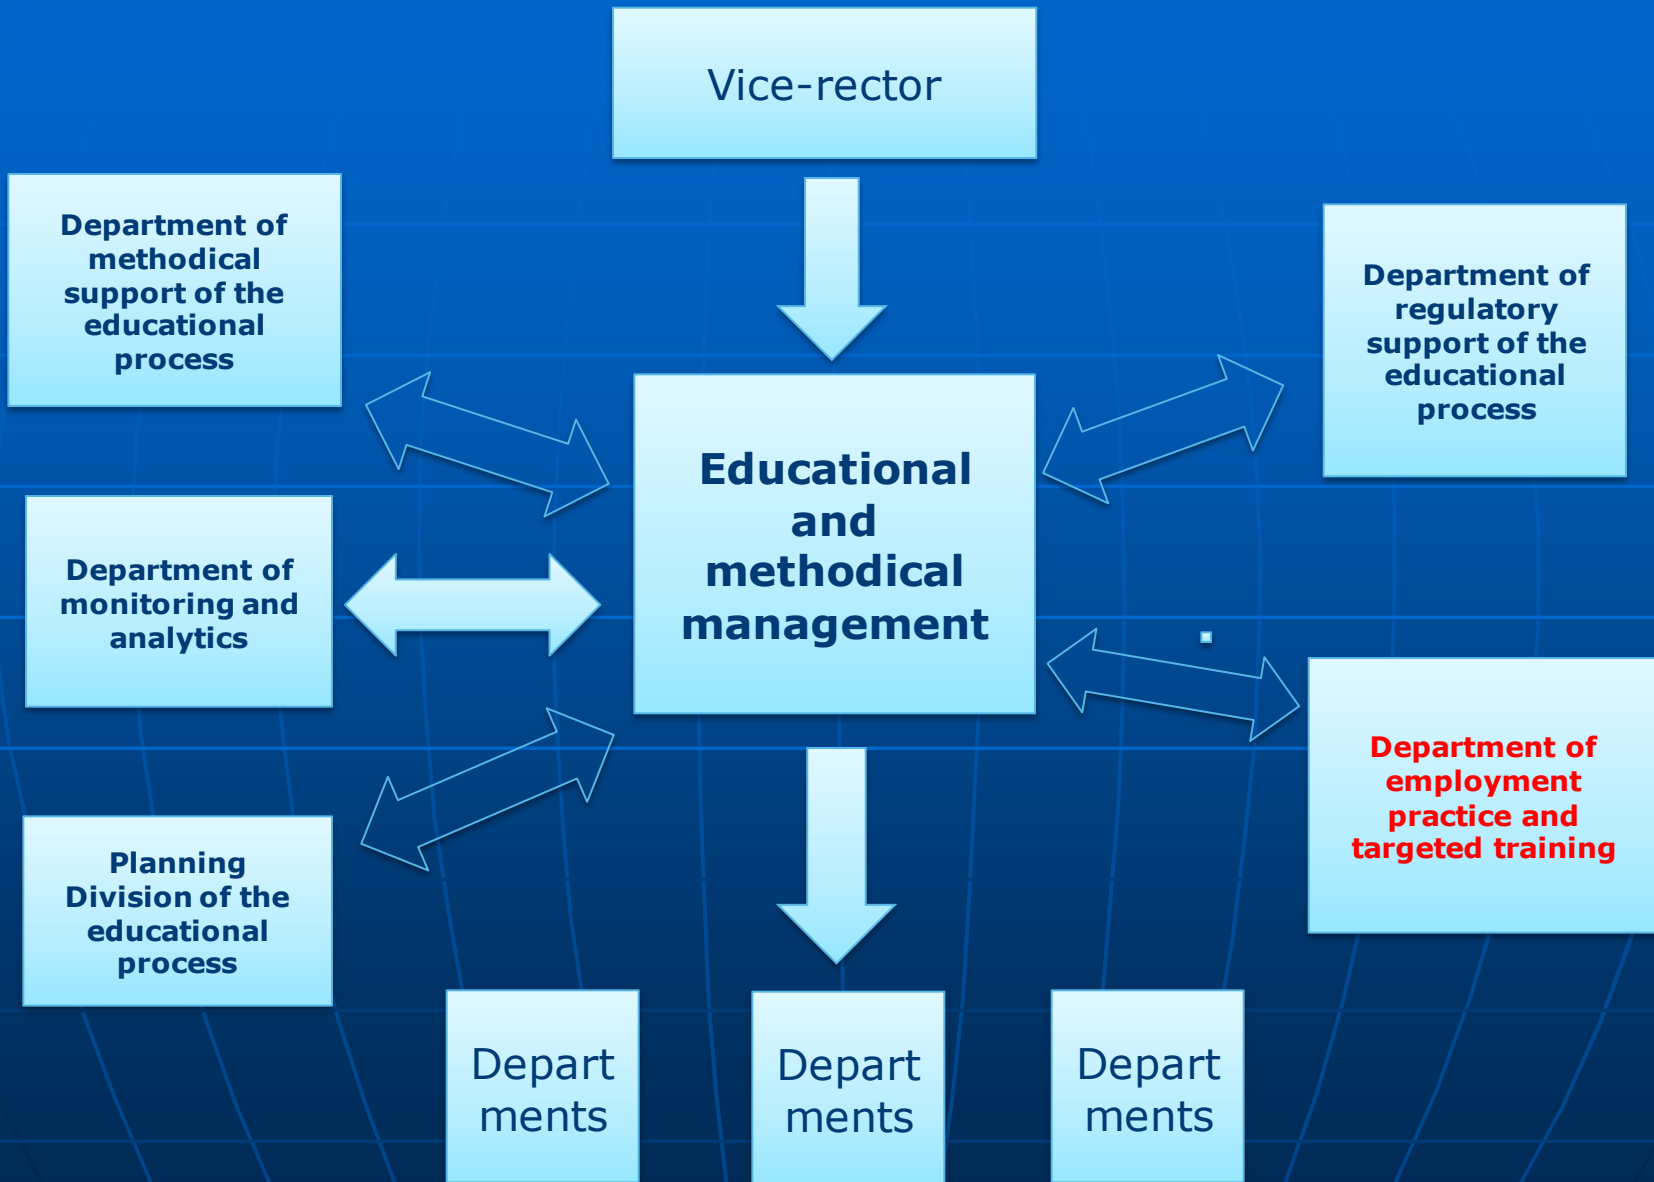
Vice-rector

Department of methodical support of the educational process

Department of regulatory support of the educational process

Educational and methodical management

Department of monitoring and analytics

Department of employment practice and targeted training

Planning Division of the educational process

Depart ments

Depart ments

Depart ments